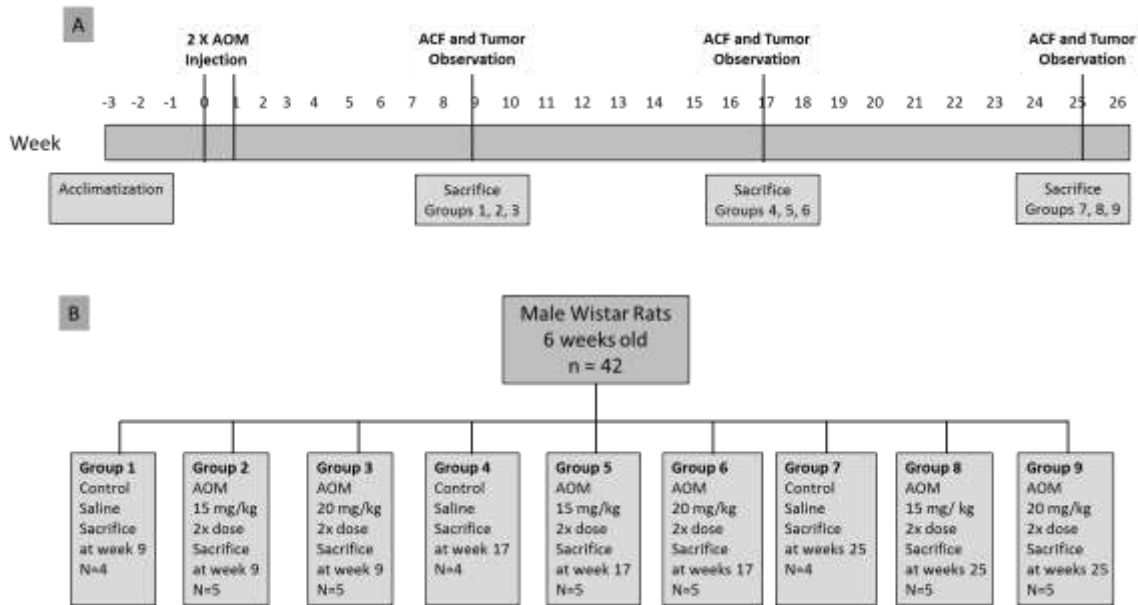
A

2 X AOM Injection

ACF and Tumor Observation

ACF and Tumor Observation

ACF and Tumor Observation

-3 -2 -1 0 1 2 3 4 5 6 7 8 9 10 11 12 13 14 15 16 17 18 19 20 21 22 23 24 25 26

Week

Acclimatization

Sacrifice Groups 1, 2, 3

Sacrifice Groups 4, 5, 6

Sacrifice Groups 7, 8, 9

B

Male Wistar Rats
6 weeks old
n = 42

Group 1
Control
Saline
Sacrifice
at week 9
N=4

Group 2
AOM
15 mg/kg
2x dose
Sacrifice
at week 9
N=5

Group 3
AOM
20 mg/kg
2x dose
Sacrifice
at week 9
N=5

Group 4
Control
Saline
Sacrifice
at week 17
N=4

Group 5
AOM
15 mg/kg
2x dose
Sacrifice
at week 17
N=5

Group 6
AOM
20 mg/kg
2x dose
Sacrifice
at weeks 17
N=5

Group 7
Control
Saline
Sacrifice
at weeks 25
N=4

Group 8
AOM
15 mg/ kg
2x dose
Sacrifice
at weeks 25
N=5

Group 9
AOM
20 mg/kg
2x dose
Sacrifice
at weeks 25
N=5